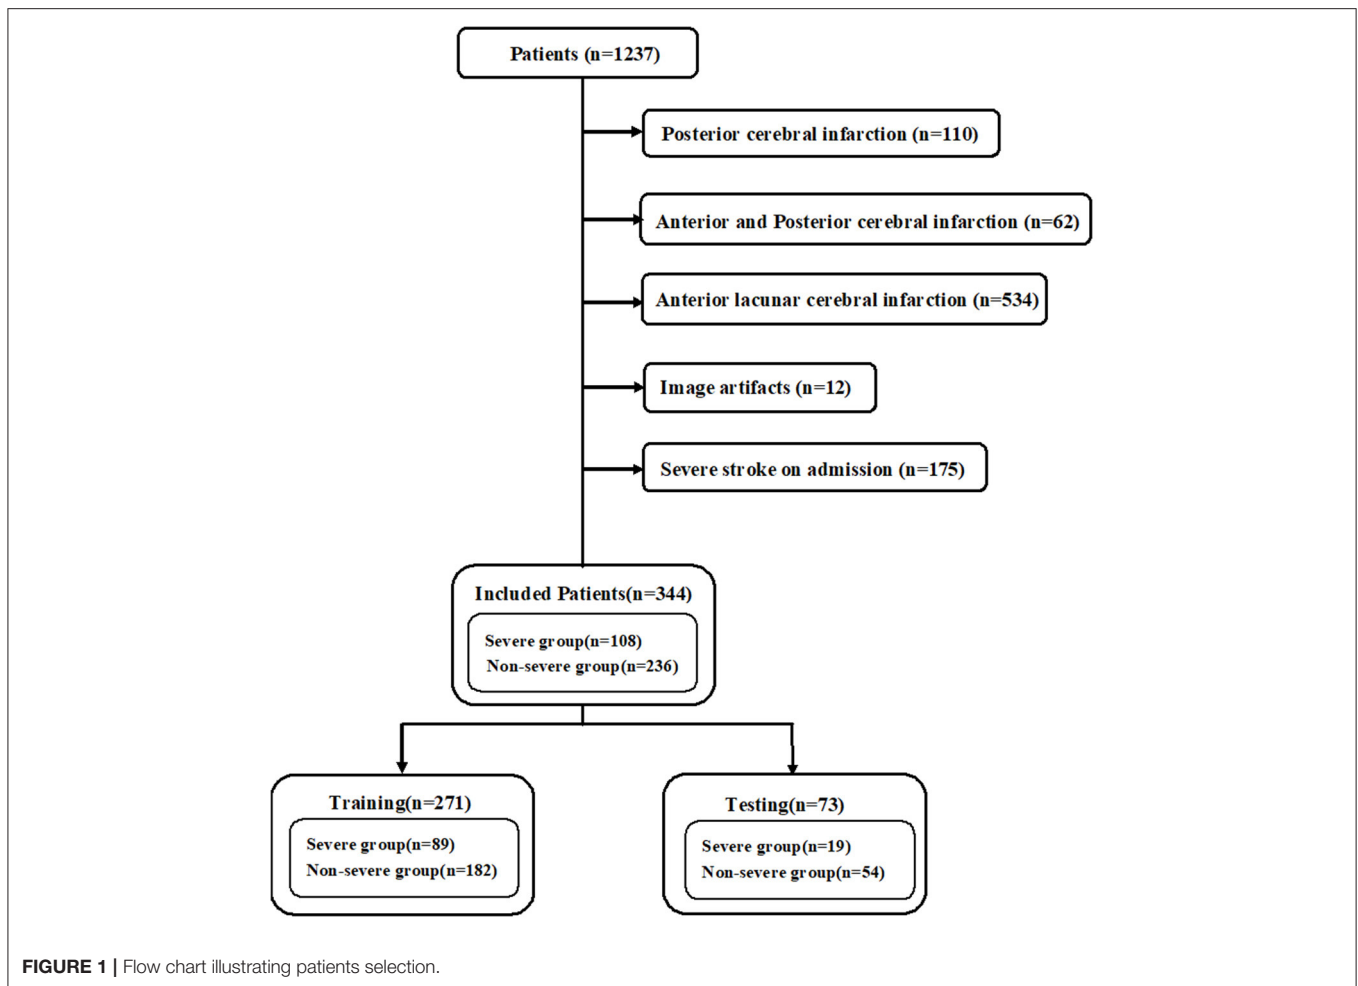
Patients (n=1237)

Posterior cerebral infarction (n=110)

Anterior and Posterior cerebral infarction (n=62)

Anterior lacunar cerebral infarction (n=534)

Image artifacts (n=12)

Severe stroke on admission (n=175)

Included Patients(n=344)

Severe group(n=108)
Non-severe group(n=236)

Training(n=271)

Severe group(n=89)
Non-severe group(n=182)

Testing(n=73)

Severe group(n=19)
Non-severe group(n=54)

FIGURE 1 | Flow chart illustrating patients selection.